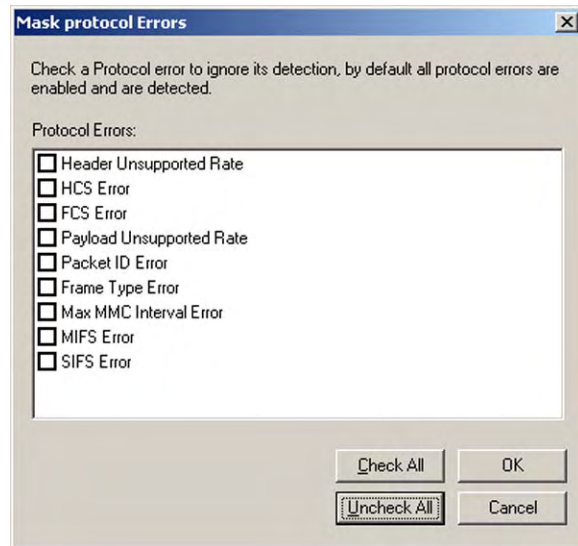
Mask protocol Errors

Check a Protocol error to ignore its detection, by default all protocol errors are enabled and are detected.

Protocol Errors:

Header Unsupported Rate
HCS Error
FCS Error
Payload Unsupported Rate
Packet ID Error
Frame Type Error
Max MMC Interval Error
MIFS Error
SIFS Error

Check All
OK
Uncheck All
Cancel